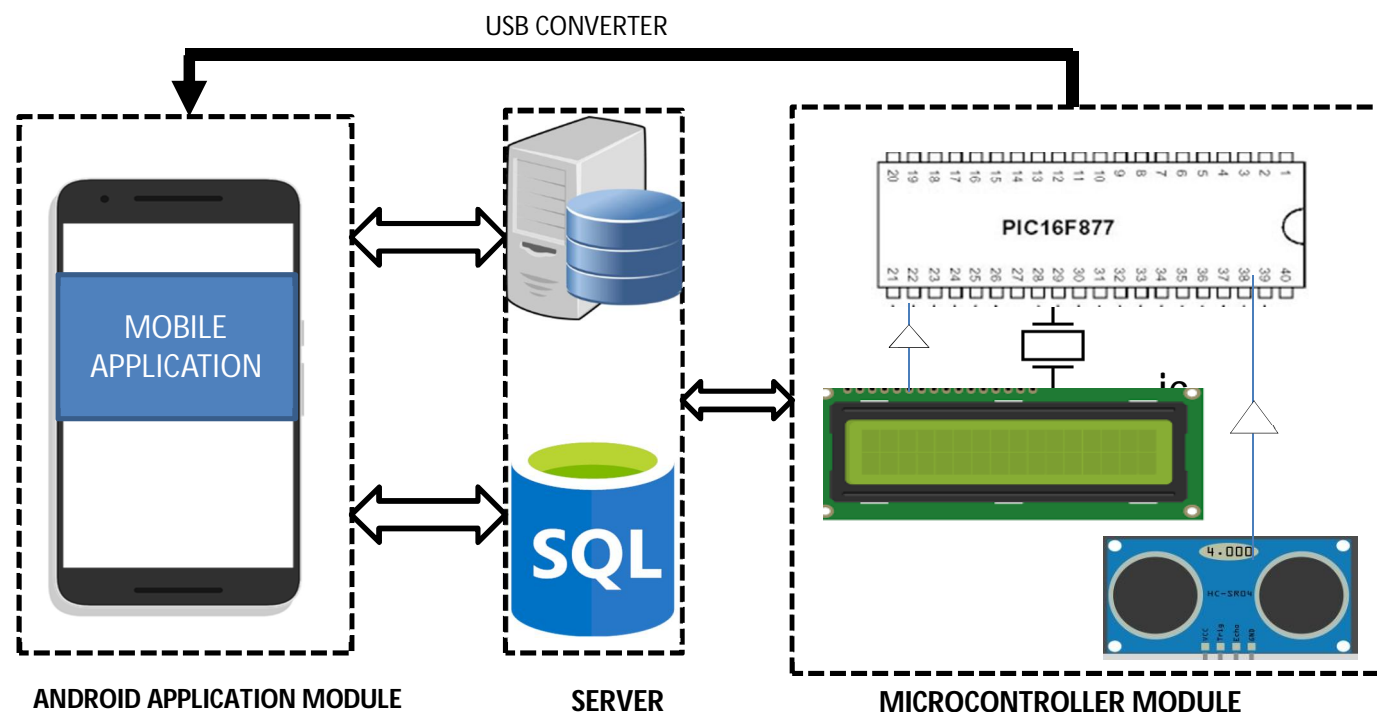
USB CONVERTER

MOBILE APPLICATION

SQL

20 19 18 17 16 15 14 13 12 11 10 9 8 7 6 5 4 3 2 1

PIC16F877

21 22 23 24 25 26 27 28 29 30 31 32 33 34 35 36 37 38 39 40

4.000

HC-SR04

Vcc Trig Echo GND

ANDROID APPLICATION MODULE

SERVER

MICROCONTROLLER MODULE